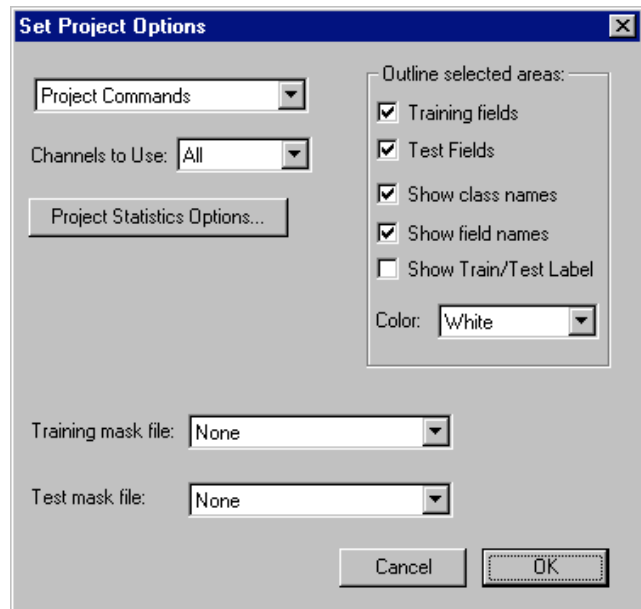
Set Project Options

Project Commands

Channels to Use: All

Project Statistics Options...

Outline selected areas:
Training fields
Test Fields
Show class names
Show field names
Show Train/Test Label

Color: White

Training mask file: None

Test mask file: None

Cancel
OK